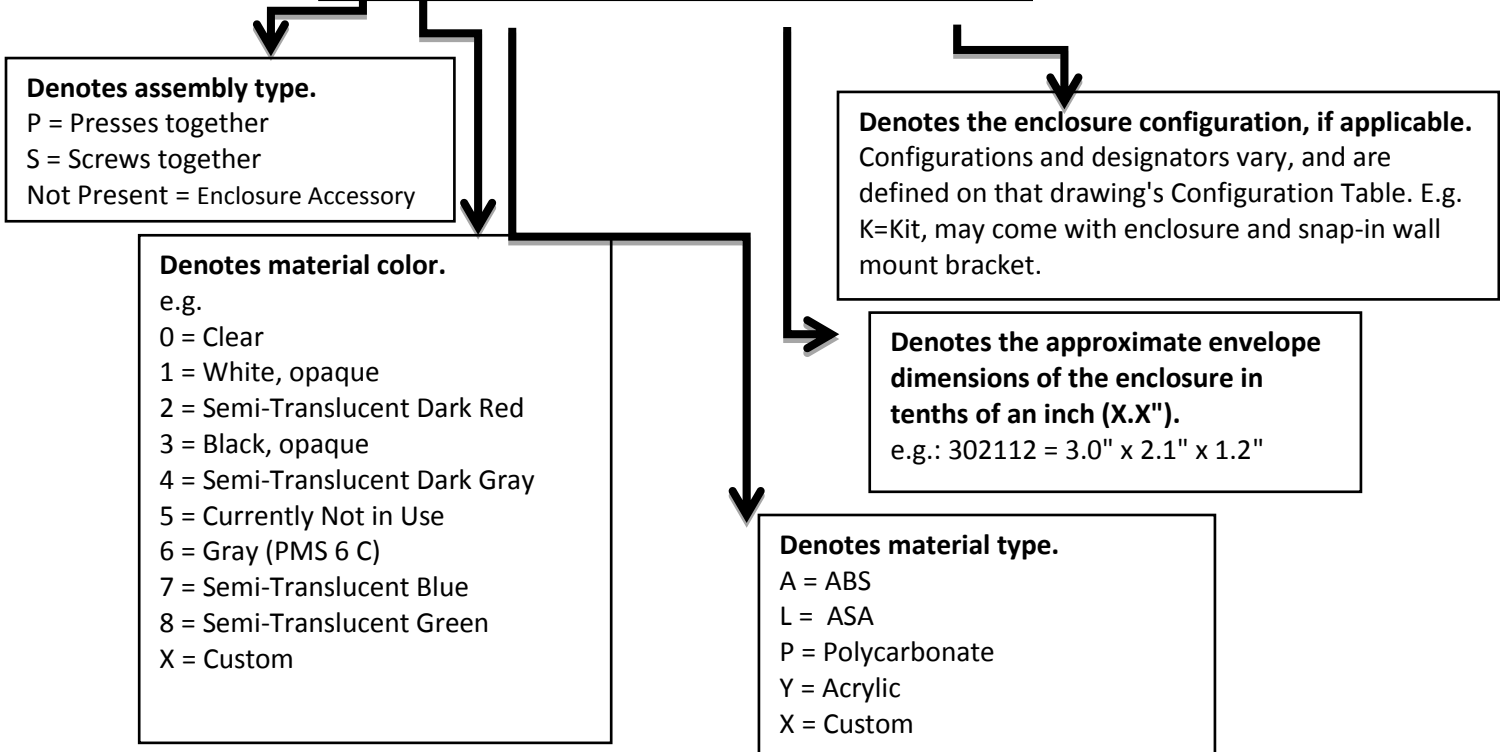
**Denotes assembly type.**
P = Presses together
S = Screws together
Not Present = Enclosure Accessory

**Denotes the enclosure configuration, if applicable.**
Configurations and designators vary, and are defined on that drawing's Configuration Table. E.g. K=Kit, may come with enclosure and snap-in wall mount bracket.

**Denotes material color.**
e.g.
0 = Clear
1 = White, opaque
2 = Semi-Translucent Dark Red
3 = Black, opaque
4 = Semi-Translucent Dark Gray
5 = Currently Not in Use
6 = Gray (PMS 6 C)
7 = Semi-Translucent Blue
8 = Semi-Translucent Green
X = Custom

**Denotes the approximate envelope dimensions of the enclosure in tenths of an inch (X.X").**
e.g.: 302112 = 3.0" x 2.1" x 1.2"

**Denotes material type.**
A = ABS
L = ASA
P = Polycarbonate
Y = Acrylic
X = Custom